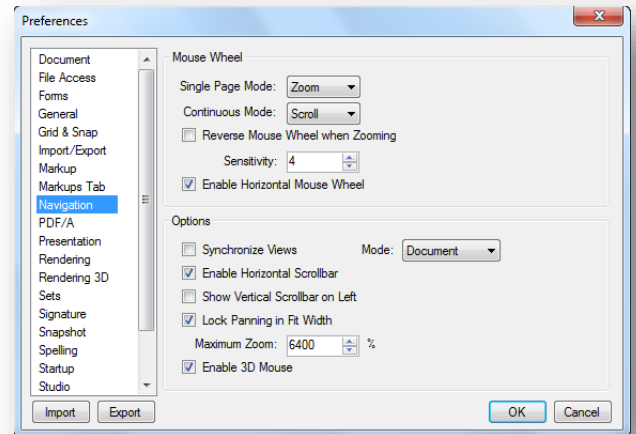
Preferences

Document
File Access
Forms
General
Grid & Snap
Import/Export
Markup
Markups Tab
Navigation
PDF/A
Presentation
Rendering
Rendering 3D
Sets
Signature
Snapshot
Spelling
Startup
Studio

Mouse Wheel

Single Page Mode: Zoom
Continuous Mode: Scroll
Reverse Mouse Wheel when Zooming
Sensitivity: 4
Enable Horizontal Mouse Wheel

Options

Synchronize Views
Mode: Document
Enable Horizontal Scrollbar
Show Vertical Scrollbar on Left
Lock Panning in Fit Width
Maximum Zoom: 6400 %
Enable 3D Mouse

Import
Export
OK
Cancel